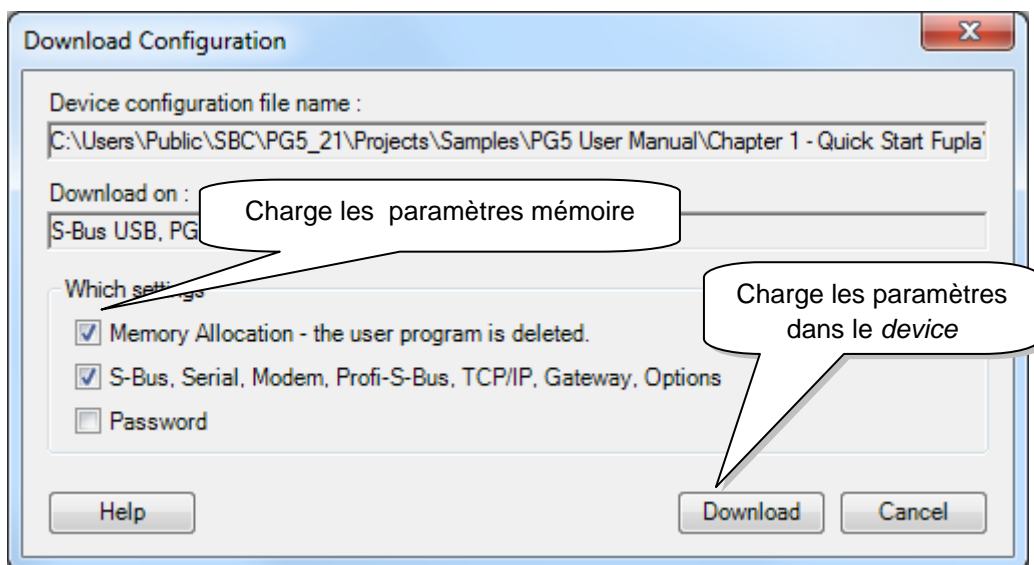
Download Configuration

X

Device configuration file name :

C:\Users\Public\SBC\PG5_21\Projects\Samples\PG5 User Manual\Chapter 1 - Quick Start Fupla'

Download on :

Charge les paramètres mémoire

S-Bus USB, PG

Which settings

Charge les paramètres dans le *device*

Memory Allocation - the user program is deleted.

S-Bus, Serial, Modem, Profi-S-Bus, TCP/IP, Gateway, Options

Password

Help

Download

Cancel